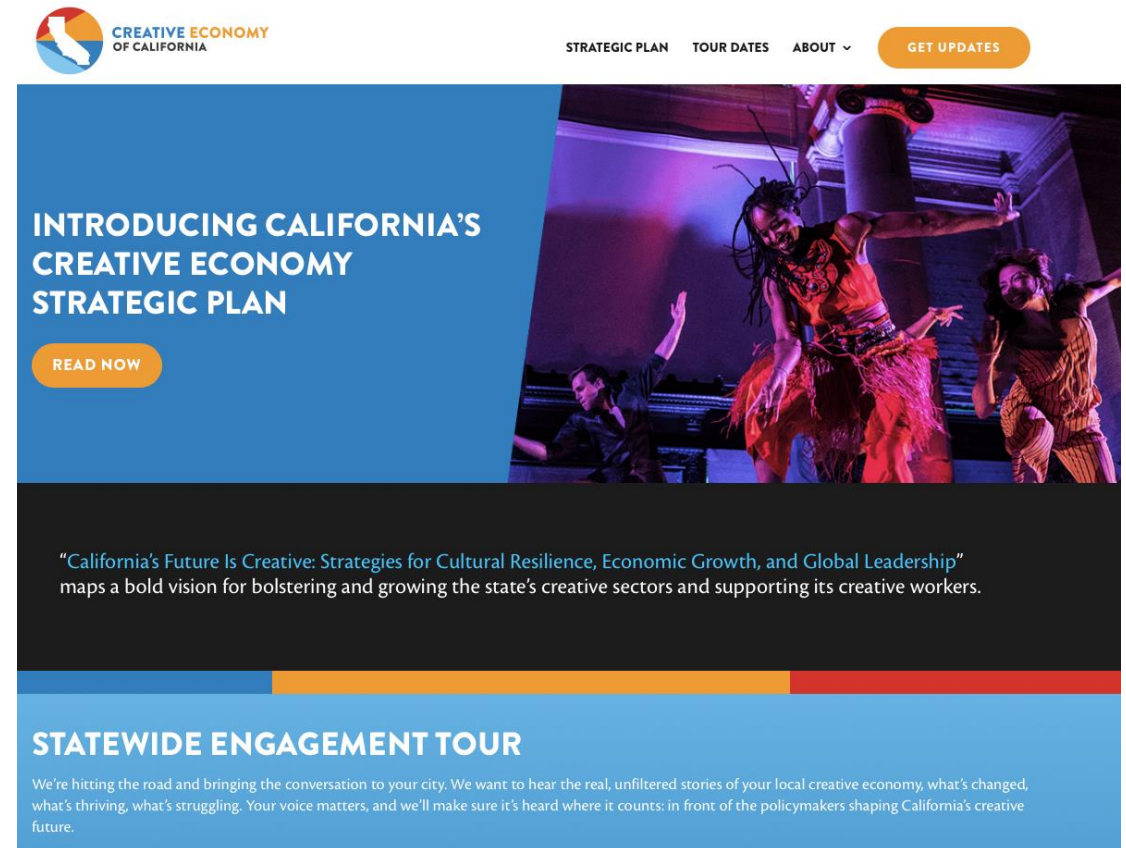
CREATIVE ECONOMY
OF CALIFORNIA

STRATEGIC PLAN TOUR DATES ABOUT GET UPDATES

INTRODUCING CALIFORNIA'S CREATIVE ECONOMY STRATEGIC PLAN

READ NOW

"California's Future Is Creative: Strategies for Cultural Resilience, Economic Growth, and Global Leadership" maps a bold vision for bolstering and growing the state's creative sectors and supporting its creative workers.

STATEWIDE ENGAGEMENT TOUR

We're hitting the road and bringing the conversation to your city. We want to hear the real, unfiltered stories of your local creative economy, what's changed, what's thriving, what's struggling. Your voice matters, and we'll make sure it's heard where it counts: in front of the policymakers shaping California's creative future.